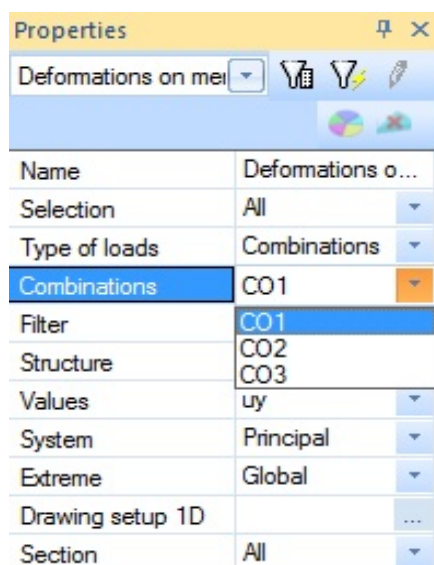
Properties

Deformations on mei

| Name | Deformations o... |
|---|---|
| Selection | All |
| Type of loads | Combinations |
| Combinations | CO1 |
| Filter | CO1 |
| Structure | CO2 |
| | CO3 |
| Values | uy |
| System | Principal |
| Extreme | Global |
| Drawing setup 1D | ... |
| Section | All |